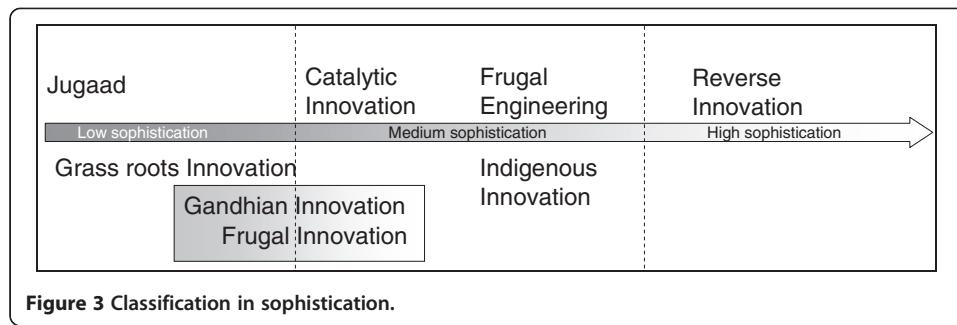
Jugaad

Catalytic Innovation

Frugal Engineering

Reverse Innovation

Low sophistication

Medium sophistication

High sophistication

Grass roots Innovation

Indigenous Innovation

Gandhian Innovation
Frugal Innovation

**Figure 3 Classification in sophistication.**